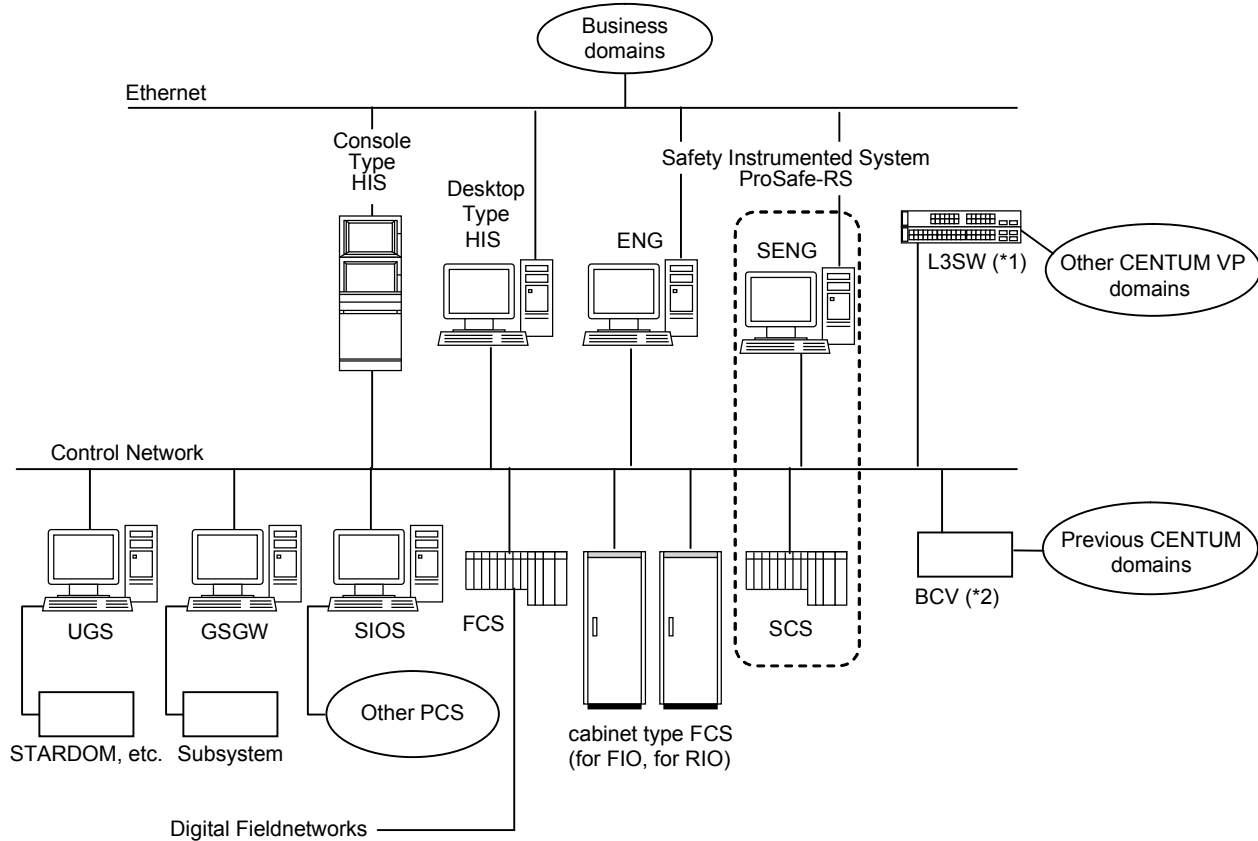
Business domains

Ethernet

Console Type HIS

Desktop Type HIS

ENG

Safety Instrumented System ProSafe-RS

SENG

L3SW (*1)

Other CENTUM VP domains

Control Network

UGS

GSGW

SIOS

FCS

SCS

BCV (*2)

Previous CENTUM domains

STARDOM, etc.

Subsystem

Other PCS

cabinet type FCS (for FIO, for RIO)

Digital Fieldnetworks